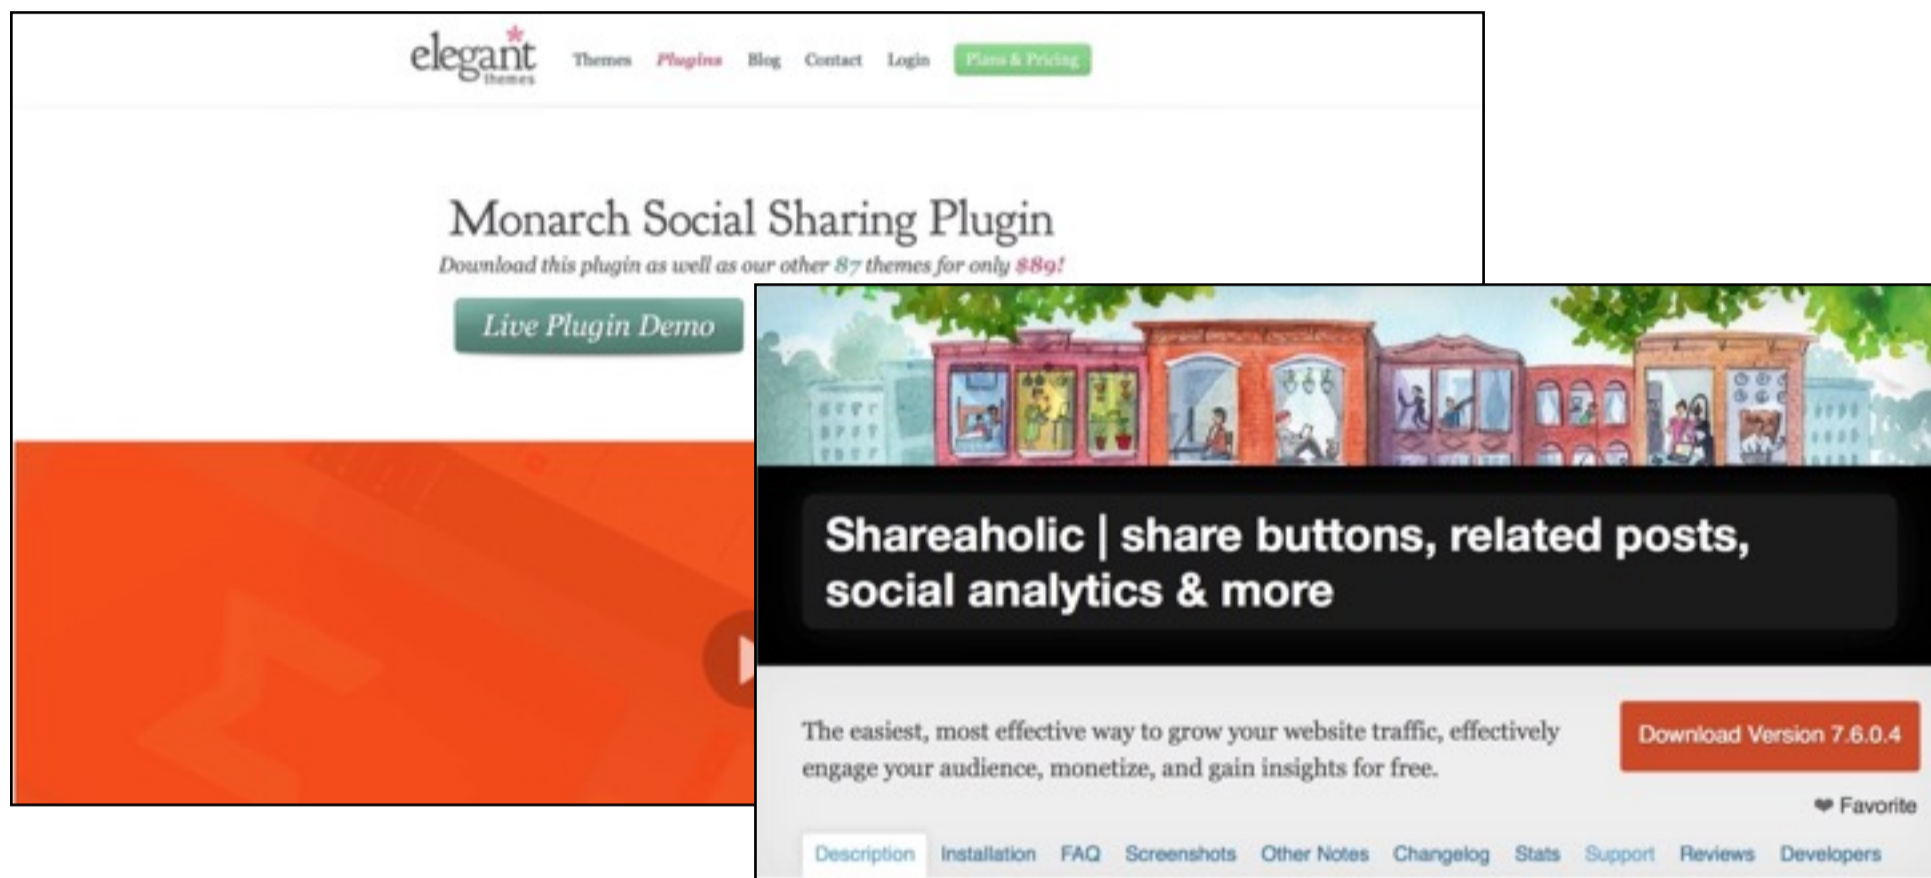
elegant themes

Themes Plugins Blog Contact Login Plans & Pricing

Monarch Social Sharing Plugin

Download this plugin as well as our other 87 themes for only $89!

Live Plugin Demo

Shareaholic | share buttons, related posts, social analytics & more

The easiest, most effective way to grow your website traffic, effectively engage your audience, monetize, and gain insights for free.

Download Version 7.6.0.4

❤ Favorite

Description Installation FAQ Screenshots Other Notes Changelog Stats Support Reviews Developers